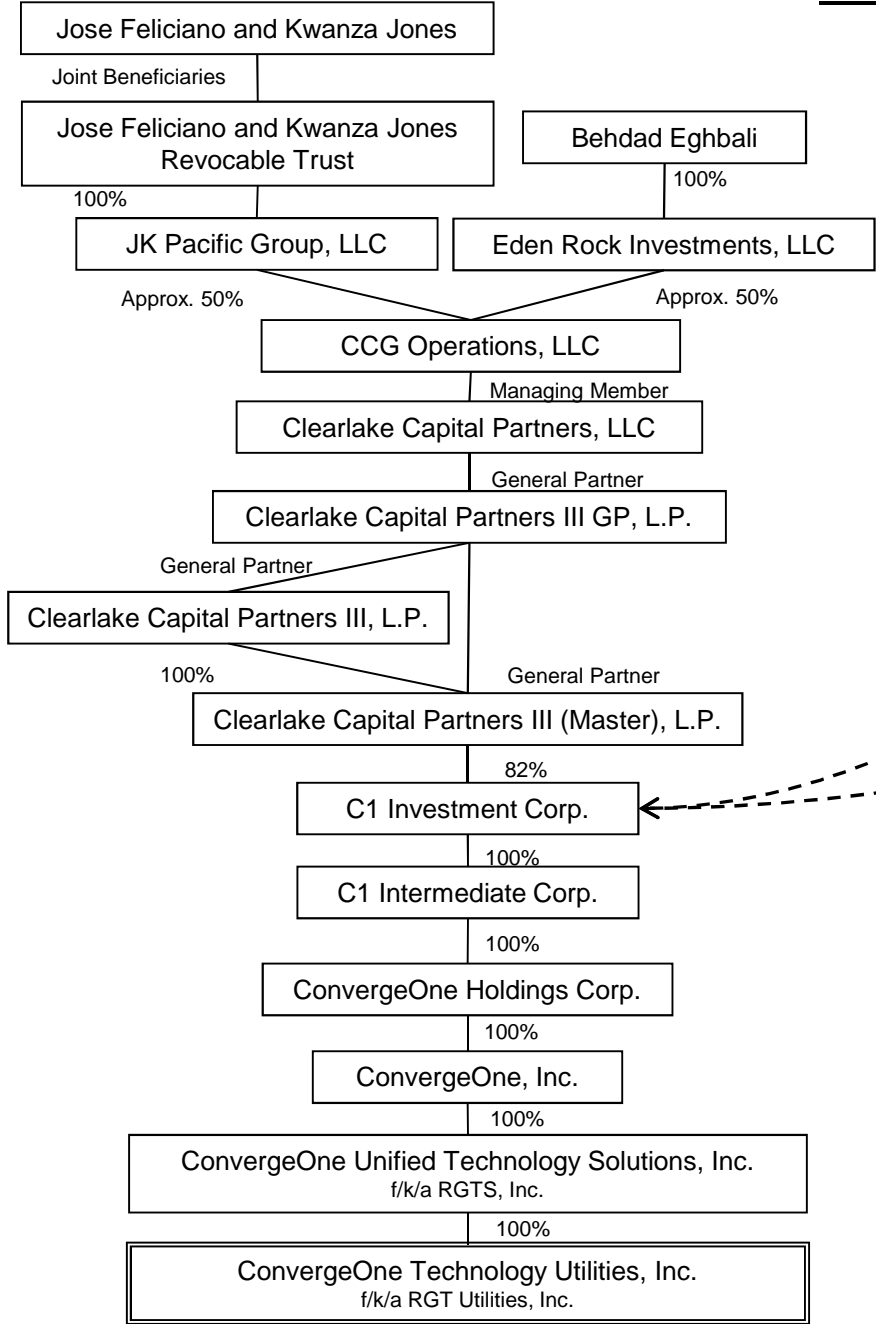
Jose Feliciano and Kwanza Jones

Joint Beneficiaries

Jose Feliciano and Kwanza Jones Revocable Trust

Behdad Eghbali

100%

100%

JK Pacific Group, LLC

Eden Rock Investments, LLC

Approx. 50%

Approx. 50%

CCG Operations, LLC

Managing Member

Clearlake Capital Partners, LLC

General Partner

Clearlake Capital Partners III GP, L.P.

General Partner

Clearlake Capital Partners III, L.P.

100%

General Partner

Clearlake Capital Partners III (Master), L.P.

82%

C1 Investment Corp.

100%

C1 Intermediate Corp.

100%

ConvergeOne Holdings Corp.

100%

ConvergeOne, Inc.

100%

ConvergeOne Unified Technology Solutions, Inc.
f/k/a RGTS, Inc.

100%

ConvergeOne Technology Utilities, Inc.
f/k/a RGT Utilities, Inc.